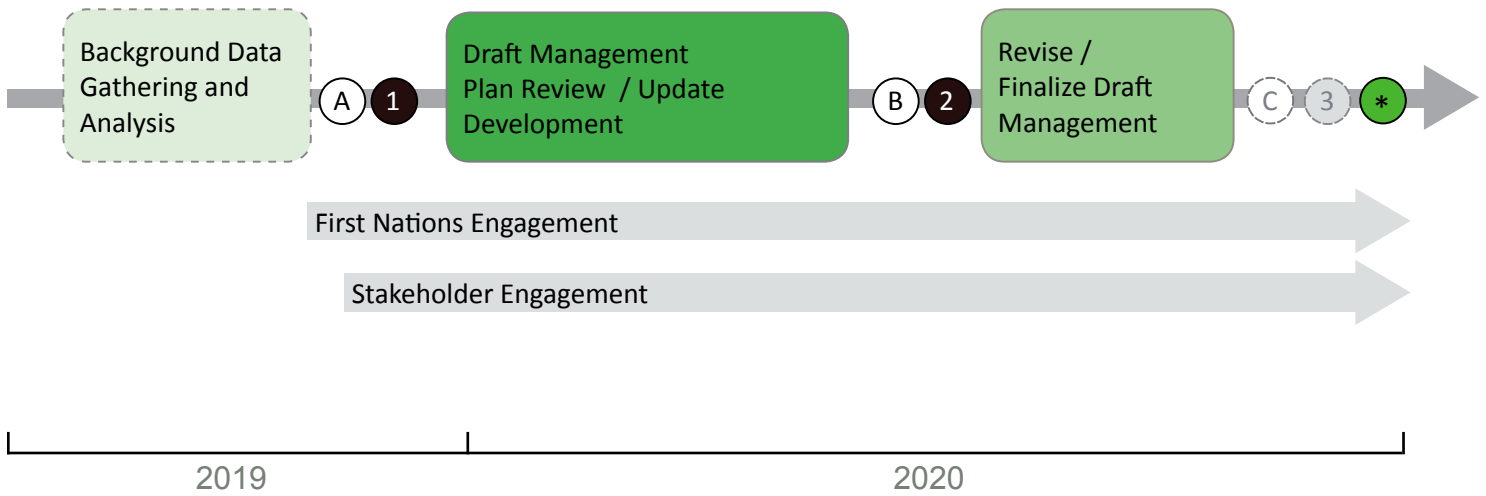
Background Data Gathering and Analysis

A

1

Draft Management Plan Review / Update Development

B

2

Revise / Finalize Draft Management

C

3

*

First Nations Engagement

Stakeholder Engagement

2019

2020